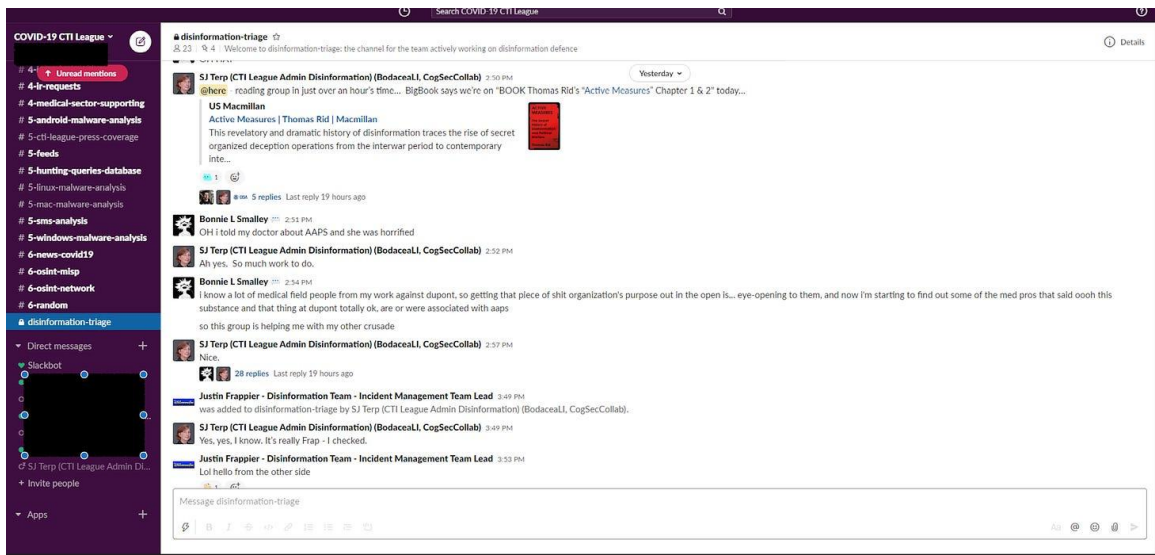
Search COVID-19 CTI League

COVID-19 CTI League

↑ Unread mentions
# 4-
# 4-ir-requests
# 4-medical-sector-supporting
# 5-android-malware-analysis
# 5-cti-league-press-coverage
# 5-feeds
# 5-hunting-queries-database
# 5-linux-malware-analysis
# 5-mac-malware-analysis
# 5-sms-analysis
# 5-windows-malware-analysis
# 6-news-covid19
# 6-osint-misp
# 6-osint-network
# 6-random
disinformation-triage

Direct messages +
Slackbot

SJ Terp (CTI League Admin Di...
+ Invite people

Apps +

disinformation-triage ☆
23 | 4 | Welcome to disinformation-triage: the channel for the team actively working on disinformation defence

Details

Yesterday

SJ Terp (CTI League Admin Disinformation) (BodaceaLI, CogSecCollab) 2:50 PM
@here reading group in just over an hour's time... BigBook says we're on "BOOK Thomas Rid's "Active Measures" Chapter 1 & 2" today...
US Macmillan
Active Measures | Thomas Rid | Macmillan
This revelatory and dramatic history of disinformation traces the rise of secret organized deception operations from the interwar period to contemporary inte...

1

5 replies Last reply 19 hours ago

Bonnie L Smalley 2:51 PM
OH i told my doctor about AAPS and she was horrified

SJ Terp (CTI League Admin Disinformation) (BodaceaLI, CogSecCollab) 2:52 PM
Ah yes. So much work to do.

Bonnie L Smalley 2:54 PM
i know a lot of medical field people from my work against dupont, so getting that piece of shit organization's purpose out in the open is... eye-opening to them, and now i'm starting to find out some of the med pros that said oooh this substance and that thing at dupont totally ok, are or were associated with aaps
so this group is helping me with my other crusade

SJ Terp (CTI League Admin Disinformation) (BodaceaLI, CogSecCollab) 2:57 PM
Nice.
28 replies Last reply 19 hours ago

Justin Frappier - Disinformation Team - Incident Management Team Lead 3:49 PM
was added to disinformation-triage by SJ Terp (CTI League Admin Disinformation) (BodaceaLI, CogSecCollab).

SJ Terp (CTI League Admin Disinformation) (BodaceaLI, CogSecCollab) 3:49 PM
Yes, yes, I know. It's really Frap - I checked.

Justin Frappier - Disinformation Team - Incident Management Team Lead 3:53 PM
Lol hello from the other side

Message disinformation-triage